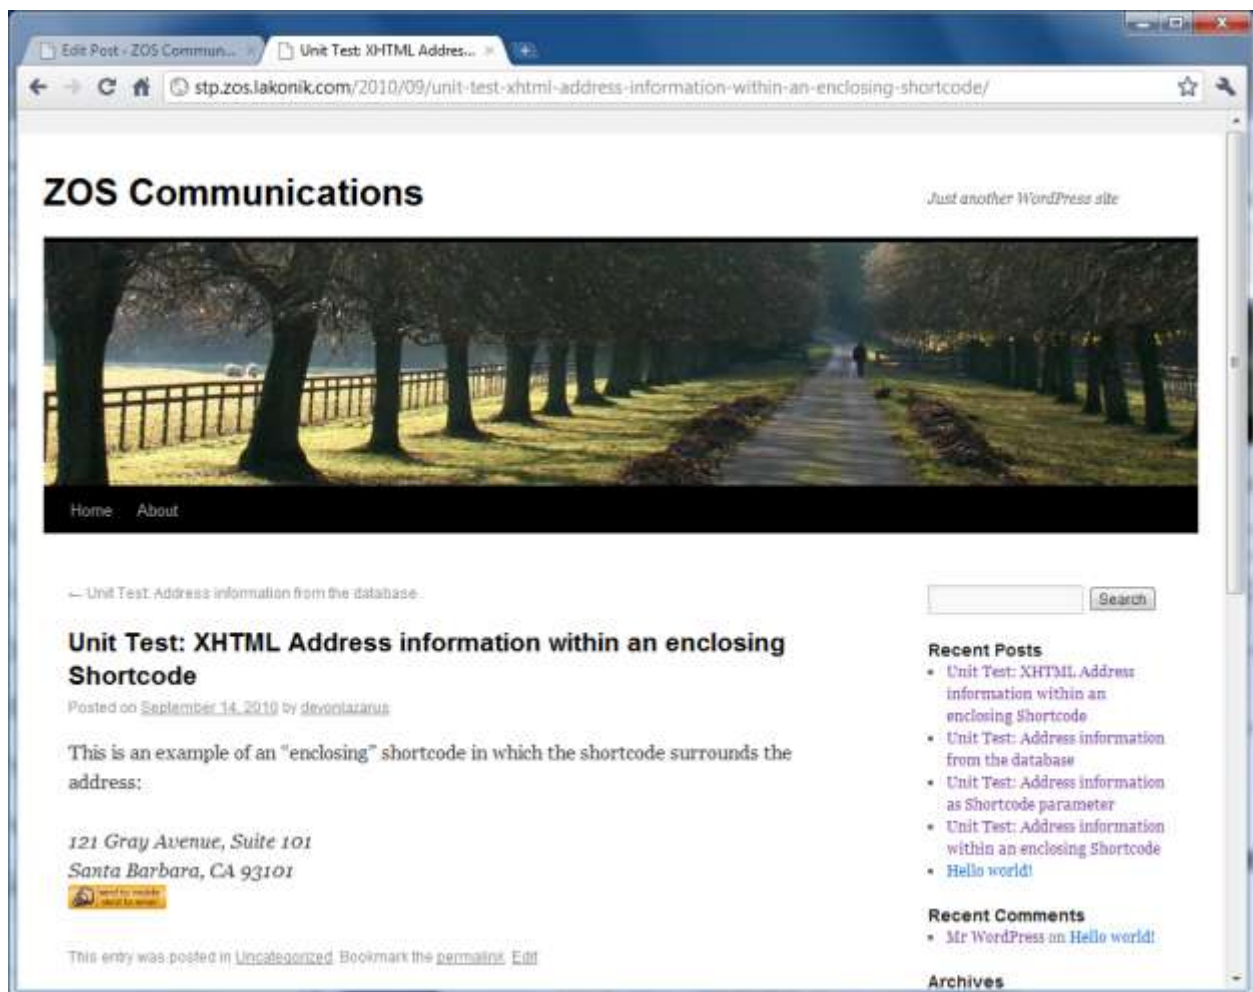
Edit Post ‹ ZOS Commun...
Unit Test: XHTML Addres...

stp.zos.lakonik.com/2010/09/unit-test-xhtml-address-information-within-an-enclosing-shortcode/

ZOS Communications

Just another WordPress site

Home About

← Unit Test: Address information from the database

Unit Test: XHTML Address information within an enclosing Shortcode

Posted on September 14, 2010 by devonlazarus

This is an example of an "enclosing" shortcode in which the shortcode surrounds the address:

121 Gray Avenue, Suite 101
Santa Barbara, CA 93101

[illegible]

This entry was posted in Uncategorized. Bookmark the permalink. Edit

Search

Recent Posts

- Unit Test: XHTML Address information within an enclosing Shortcode
- Unit Test: Address information from the database
- Unit Test: Address information as Shortcode parameter
- Unit Test: Address information within an enclosing Shortcode
- Hello world!

Recent Comments

- Mr WordPress on Hello world!

Archives